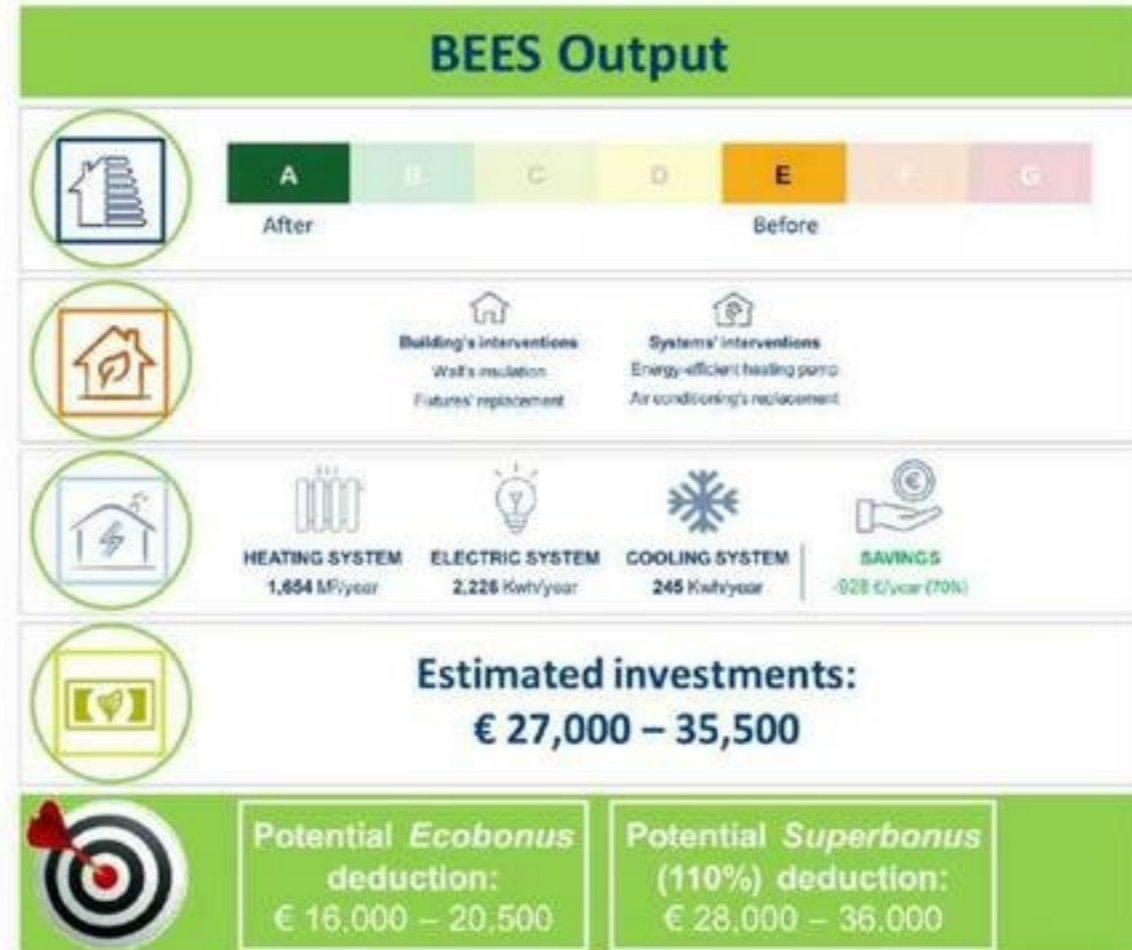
BEES Output

A B C D E F G

After

Before

Building's interventions
Wall's insulation
Fixtures' replacement

Systems' interventions
Energy-efficient heating pump
Air conditioning's replacement

HEATING SYSTEM
1,654 M/year

ELECTRIC SYSTEM
2,226 Kwh/year

COOLING SYSTEM
245 Kwh/year

SAVINGS
-928 €/year (70%)

Estimated investments:
€ 27,000 – 35,500

Potential *Ecobonus* deduction:
€ 16,000 – 20,500

Potential *Superbonus* (110%) deduction:
€ 28,000 – 36,000